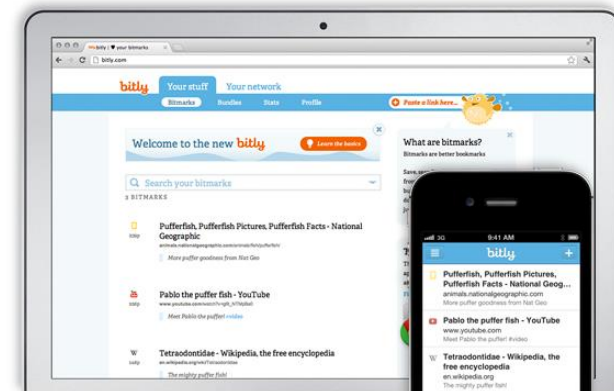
bitly | ♥ your bitmarks

bitly.com

bitly

Your stuff

Your network

Bitmarks

Bundles

Stats

Profile

Paste a link here...

Welcome to the new bitly

Learn the basics

What are bitmarks?

Bitmarks are better bookmarks

Search your bitmarks

3 BITMARKS

Pufferfish, Pufferfish Pictures, Pufferfish Facts - National Geographic

animals.nationalgeographic.com/animals/fish/pufferfish/

More puffer goodness from Nat Geo

Pablo the puffer fish - YouTube

www.youtube.com/watch?v=

Meet Pablo the puffer! video

Tetraodontidae - Wikipedia, the free encyclopedia

en.wikipedia.org/wiki/Tetraodontidae

The mighty puffer fish

3G

9:41 AM

bitly

Pufferfish, Pufferfish Pictures, Pufferfish Facts - National Geographic

animals.nationalgeographic.com

More puffer goodness from Nat Geo

Pablo the puffer fish - YouTube

www.youtube.com

Meet Pablo the puffer!

Tetraodontidae - Wikipedia, the free encyclopedia

en.wikipedia.org

The mighty puffer fish